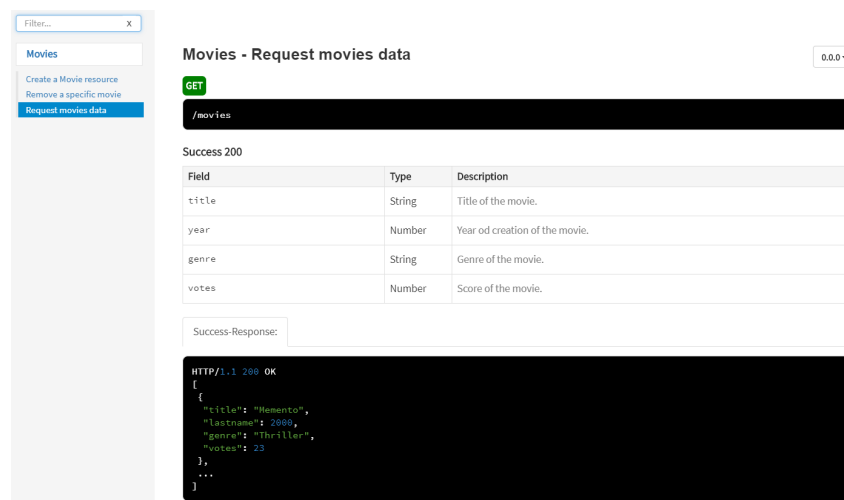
Filter... x

Movies

Create a Movie resource
Remove a specific movie
Request movies data

Movies - Request movies data

0.0.0

GET

/movies

Success 200

| Field | Type | Description |
|---|---|---|
| title | String | Title of the movie. |
| year | Number | Year od creation of the movie. |
| genre | String | Genre of the movie. |
| votes | Number | Score of the movie. |

Success-Response:

HTTP/1.1 200 OK
[
 {
  "title": "Memento",
  "lastname": 2000,
  "genre": "Thriller",
  "votes": 23
 },
 ...
]